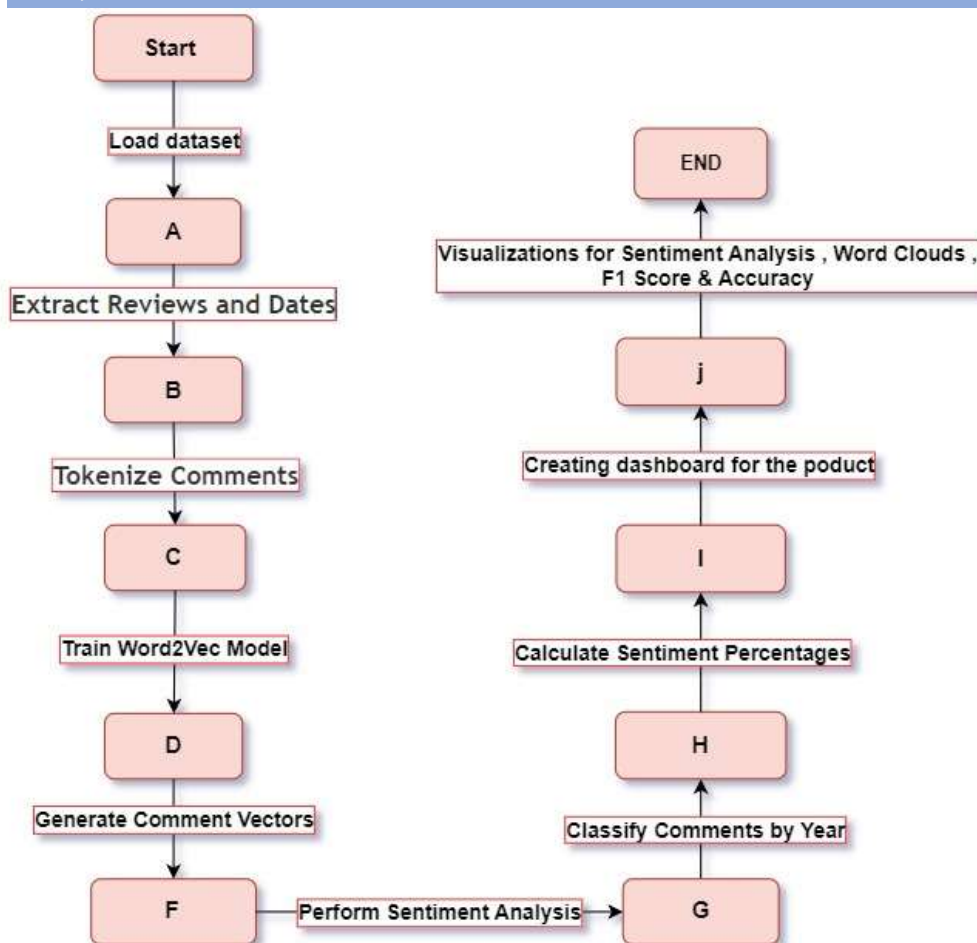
Start

Load dataset

A

Extract Reviews and Dates

B

Tokenize Comments

C

Train Word2Vec Model

D

Generate Comment Vectors

F

Perform Sentiment Analysis

G

Classify Comments by Year

H

Calculate Sentiment Percentages

I

Creating dashboard for the poduct

j

Visualizations for Sentiment Analysis , Word Clouds , F1 Score & Accuracy

END